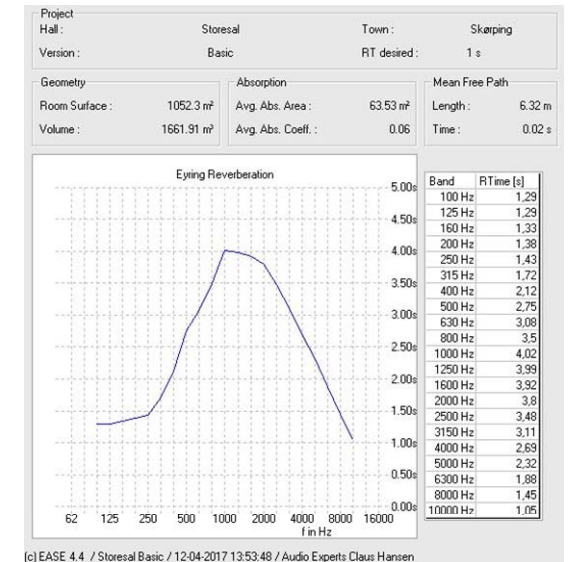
Project

Hall : Storesal Town : Skørping

Version : Basic RT desired : 1 s

Geometry

Room Surface : 1052.3 m²

Volume : 1661.91 m³

Absorption

Avg. Abs. Area : 63.53 m²

Avg. Abs. Coeff. : 0.06

Mean Free Path

Length : 6.32 m

Time : 0.02 s

Eyring Reverberation

5.00s
4.50s
4.00s
3.50s
3.00s
2.50s
2.00s
1.50s
1.00s
0.50s
0.00s

62 125 250 500 1000 2000 4000 8000 16000
f in Hz

| Band | RTime [s] |
|---|---|
| 100 Hz | 1,29 |
| 125 Hz | 1,29 |
| 160 Hz | 1,33 |
| 200 Hz | 1,38 |
| 250 Hz | 1,43 |
| 315 Hz | 1,72 |
| 400 Hz | 2,12 |
| 500 Hz | 2,75 |
| 630 Hz | 3,08 |
| 800 Hz | 3,5 |
| 1000 Hz | 4,02 |
| 1250 Hz | 3,99 |
| 1600 Hz | 3,92 |
| 2000 Hz | 3,8 |
| 2500 Hz | 3,48 |
| 3150 Hz | 3,11 |
| 4000 Hz | 2,69 |
| 5000 Hz | 2,32 |
| 6300 Hz | 1,88 |
| 8000 Hz | 1,45 |
| 10000 Hz | 1,05 |

(c) EASE 4.4 / Storesal Basic / 12-04-2017 13:53:48 / Audio Experts Claus Hansen